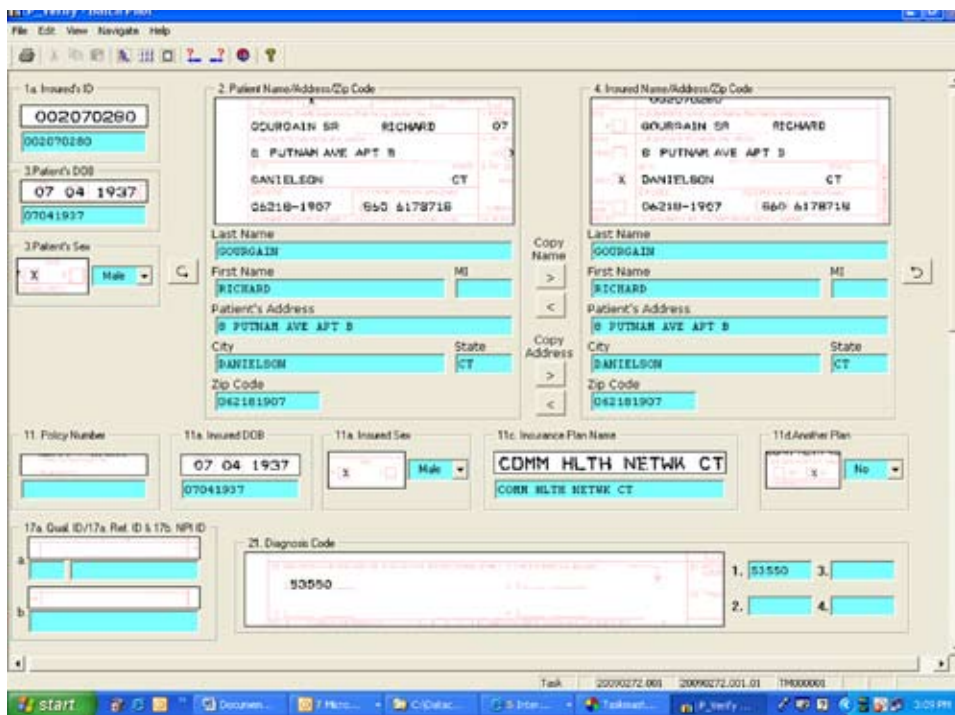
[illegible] - Batch Pilot

File Edit View Navigate Help

1a. Insured's ID
002070280
002070280

3.Patient's DOB
07 04 1937
07041937

3.Patient's Sex
X
Male

2. Patient Name/Address/Zip Code
GOURGAIN SR RICHARD 07
8 PUTNAM AVE APT B
DANIELSON CT
06218-1907 860 6178716

Last Name
GOURGAIN
First Name
RICHARD
MI
Patient's Address
8 PUTNAM AVE APT B
City
DANIELSON
State
CT
Zip Code
062181907

Copy Name
>
<
Copy Address
>
<

4. Insured Name/Address/Zip Code
002070280
GOURGAIN SR RICHARD
8 PUTNAM AVE APT B
X DANIELSON CT
06218-1907 860 6178716

Last Name
GOURGAIN
First Name
RICHARD
MI
Patient's Address
8 PUTNAM AVE APT B
City
DANIELSON
State
CT
Zip Code
062181907

11. Policy Number

11a. Insured DOB
07 04 1937
07041937

11a. Insured Sex
X
Male

11c. Insurance Plan Name
COMM HLTH NETWK CT
COMM HLTH NETWK CT

11d.Another Plan
X
No

17a. Qual. ID/17a. Ref. ID & 17b. NPI ID
a
b

21. Diagnosis Code
53550
1. 53550
2.
3.
4.

Task 20090272.001 20090272.001.01 TM000001

start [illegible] Documen... 7 Micro... C:\Datac... 5 Inter... Taskmast... P_Verify ... 3:29 PM